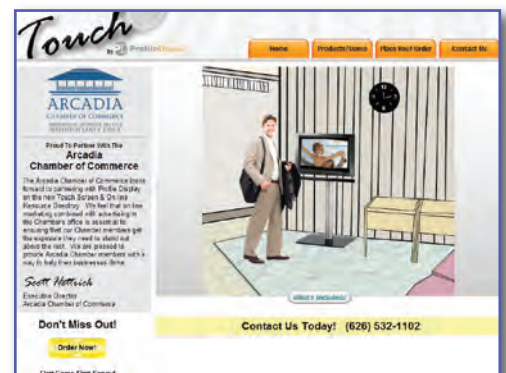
Touch by Profile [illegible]

Home | Products/Demo | Place Your Order | Contact Us

ARCADIA
CHAMBER OF COMMERCE
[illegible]

Proud To Partner With The
Arcadia Chamber of Commerce

The Arcadia Chamber of Commerce looks forward to partnering with Profile Display on the new Touch Screen & Online Resource Directory. We feel that on-line marketing combined with advertising in the Chamber's office is assured in ensuring that our Chamber members get the exposure they need to stand out above the rest. We are pleased to provide Arcadia Chamber members with a way to help their businesses thrive.

Scott Hettrick
Executive Director
Arcadia Chamber of Commerce

Don't Miss Out!

Order Now!

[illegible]

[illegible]

Contact Us Today! (626) 532-1102